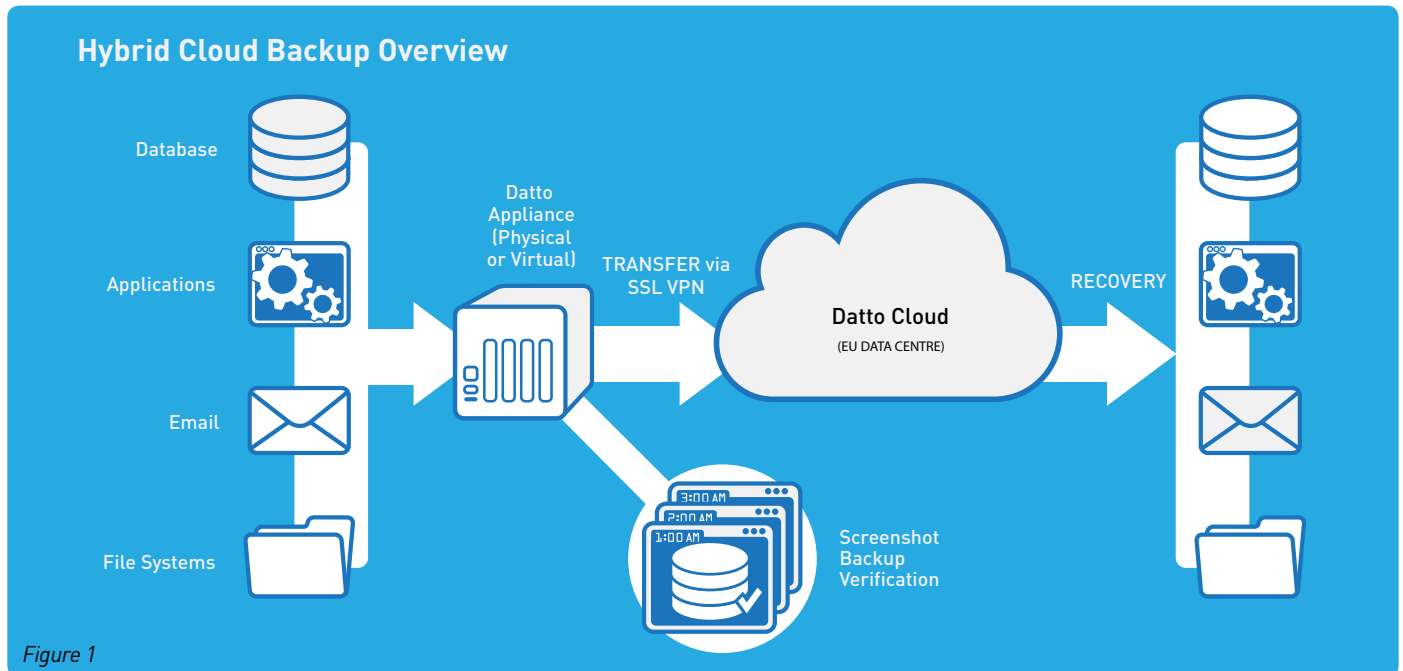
Hybrid Cloud Backup Overview

Database

Applications

Email

File Systems

Datto Appliance (Physical or Virtual)

TRANSFER via SSL VPN

Datto Cloud

(EU DATA CENTRE)

RECOVERY

3:00 AM
2:00 AM
1:00 AM

Screenshot Backup Verification

Figure 1